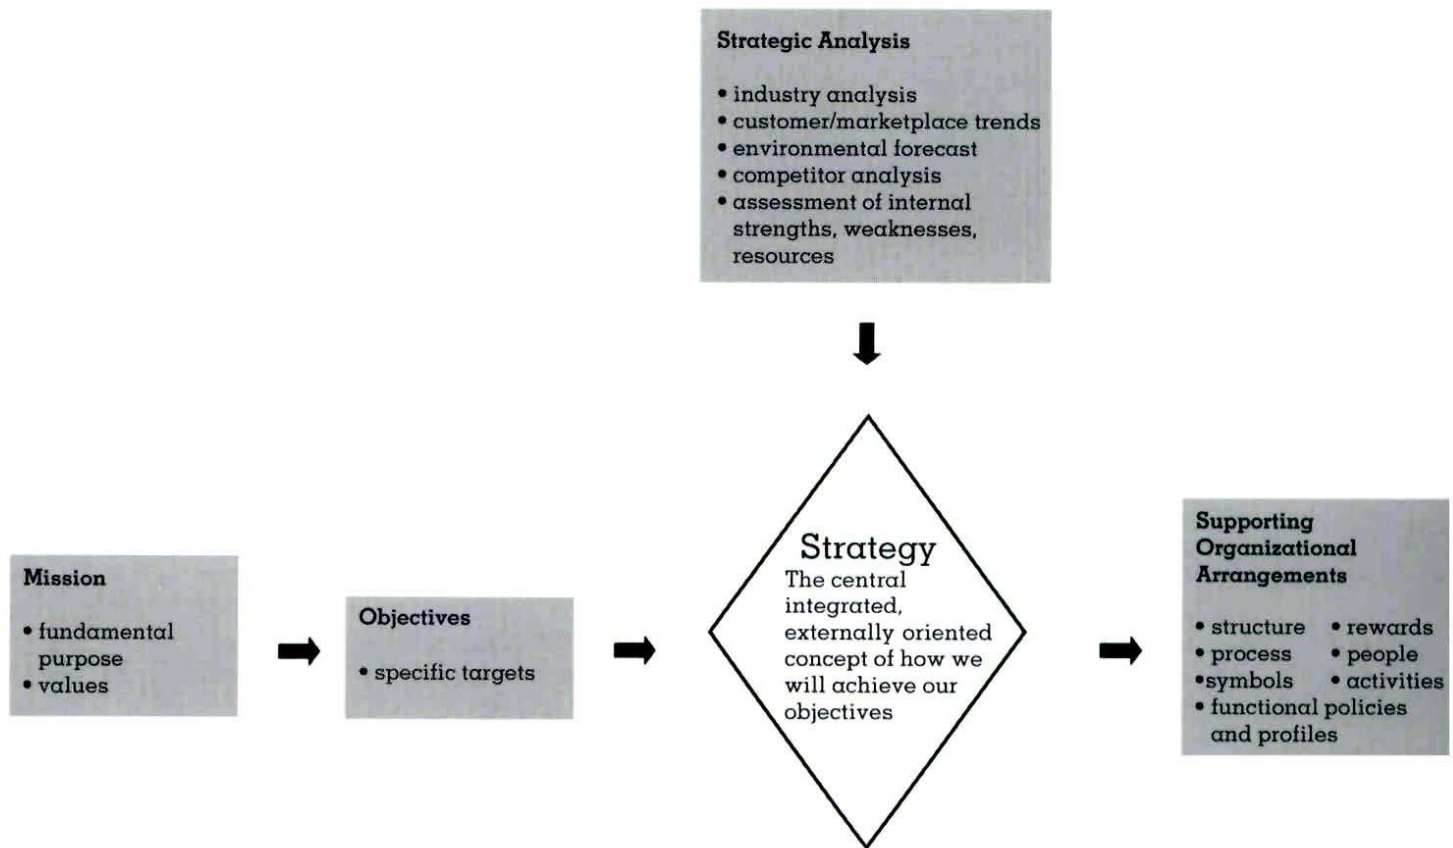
Strategic Analysis

• industry analysis
• customer/marketplace trends
• environmental forecast
• competitor analysis
• assessment of internal strengths, weaknesses, resources

Mission

• fundamental purpose
• values

Objectives

• specific targets

Strategy
The central integrated, externally oriented concept of how we will achieve our objectives

Supporting Organizational Arrangements

• structure
• process
•symbols
• functional policies and profiles
• rewards
• people
• activities